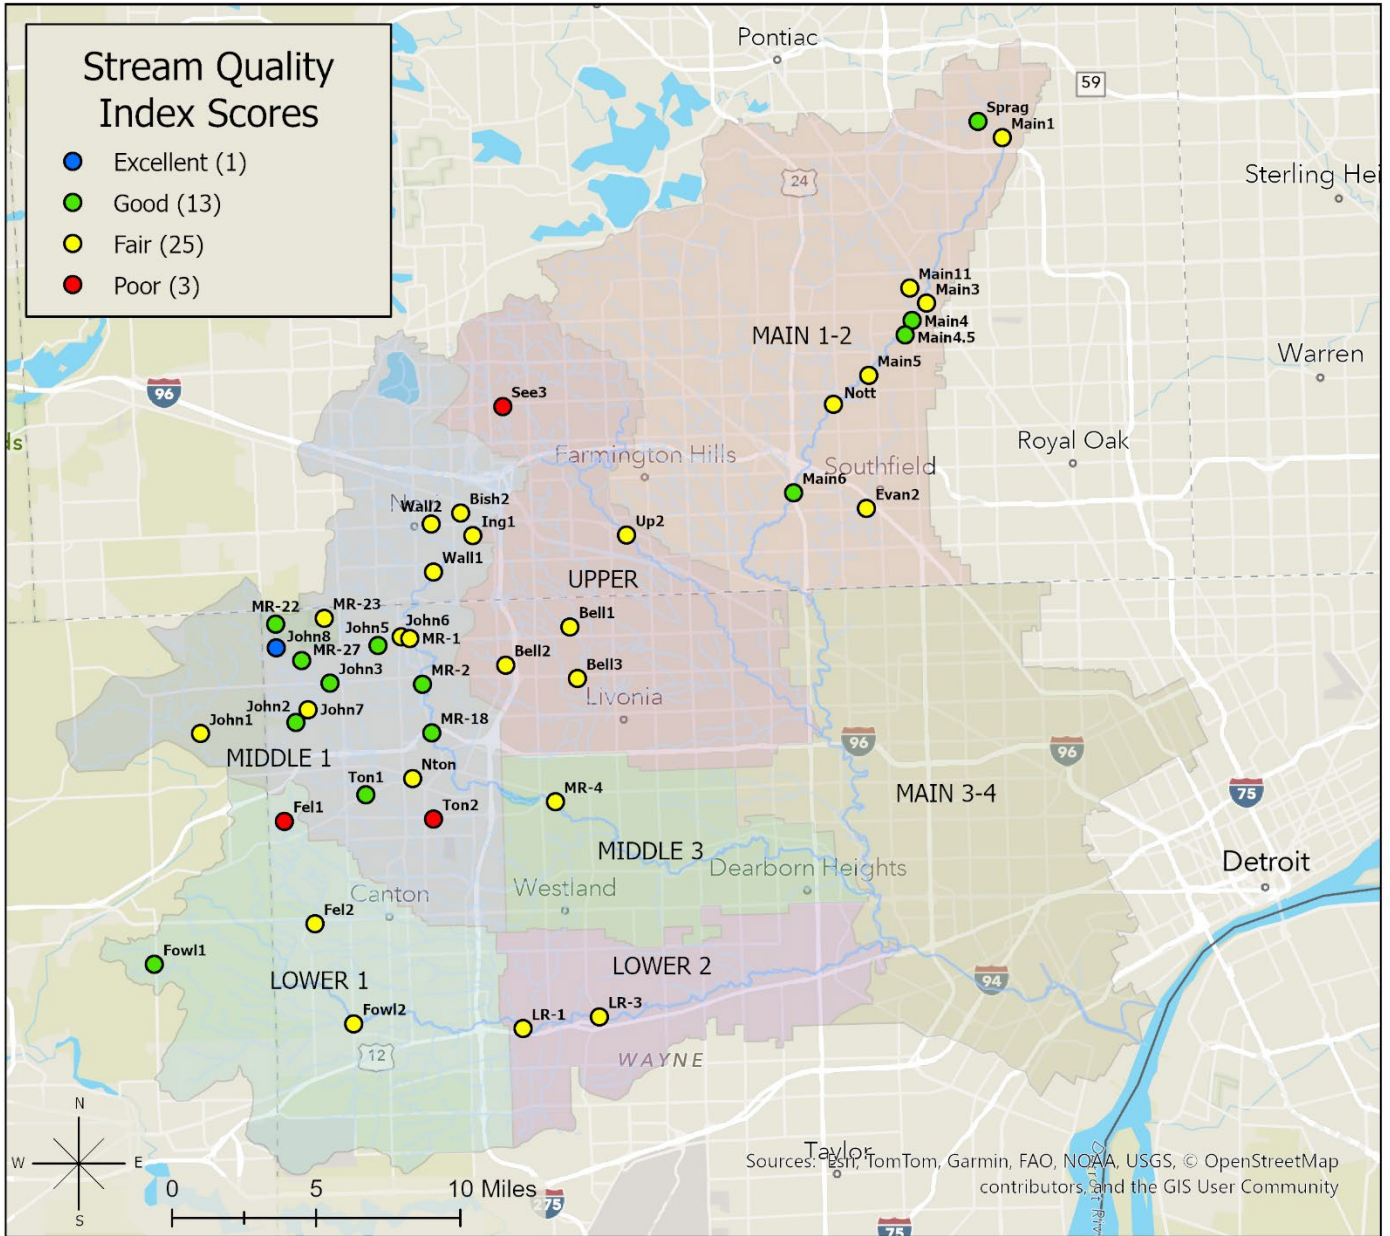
Stream Quality Index Scores
Excellent (1)
Good (13)
Fair (25)
Poor (3)

Pontiac
59
Sterling Hei
24
Sprag
Main1
Main11
Main3
Main4
Main4.5
MAIN 1-2
Main5
Nott
Warren
96
See3
Royal Oak
Farmington Hills
Southfield
Main6
Evan2
ls
Wall2
Bish2
Ing1
Up2
Wall1
UPPER
MR-22
MR-23
John6
John5
MR-1
John8
MR-27
Bell1
John3
MR-2
Bell2
Bell3
Livonia
John2
John7
John1
MR-18
MIDDLE 1
96
96
Ton1
Nton
MR-4
MAIN 3-4
75
Fel1
Ton2
MIDDLE 3
Dearborn Heights
Detroit
Canton
Westland
Fel2
Fowl1
LOWER 1
LOWER 2
94
Fowl2
LR-1
LR-3
12
WAYNE
N
W
E
S
0
5
10 Miles
275
Taylor
Sources: Esri, TomTom, Garmin, FAO, NOAA, USGS, © OpenStreetMap contributors, and the GIS User Community
75